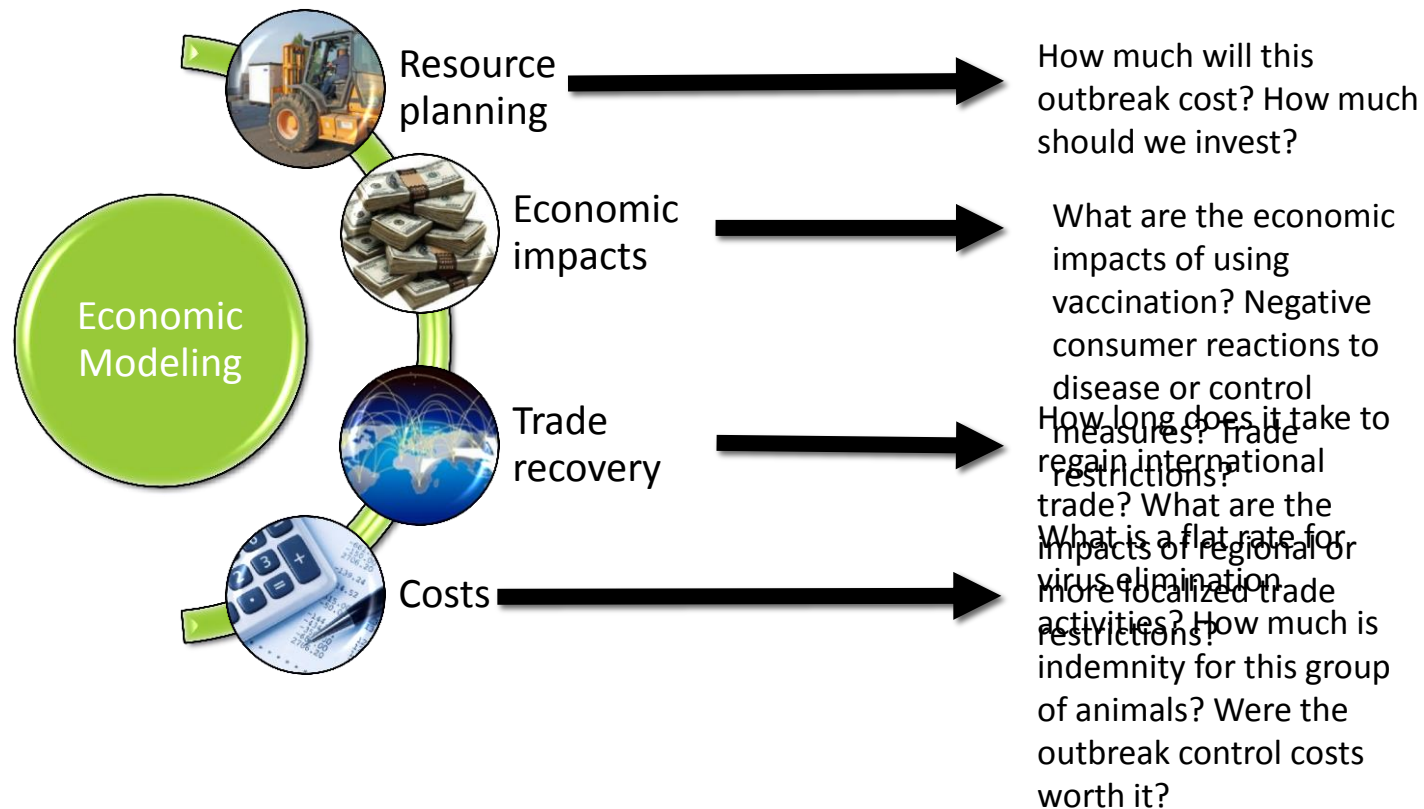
Economic Modeling

Resource planning

How much will this outbreak cost? How much should we invest?

Economic impacts

What are the economic impacts of using vaccination? Negative consumer reactions to disease or control measures? Trade restrictions?

Trade recovery

How long does it take to regain international trade? What are the impacts of regional or more localized trade restrictions?

Costs

What is a flat rate for virus elimination activities? How much is indemnity for this group of animals? Were the outbreak control costs worth it?